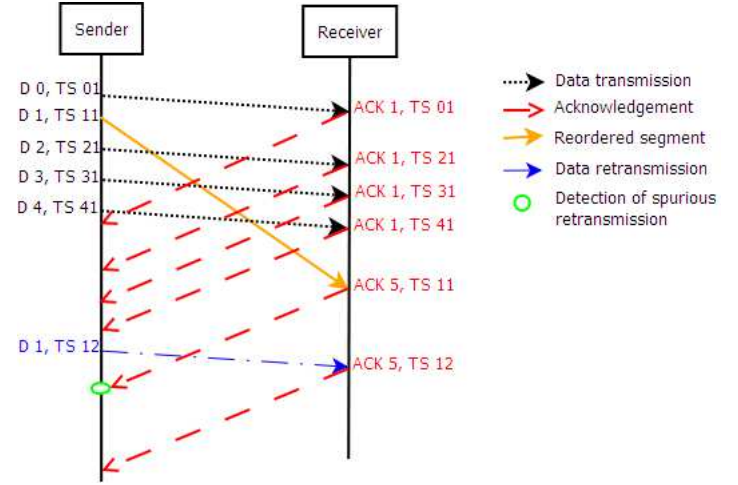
Sender

Receiver

D 0, TS 01

D 1, TS 11

D 2, TS 21

D 3, TS 31

D 4, TS 41

D 1, TS 12

ACK 1, TS 01

ACK 1, TS 21

ACK 1, TS 31

ACK 1, TS 41

ACK 5, TS 11

ACK 5, TS 12

Data transmission

Acknowledgement

Reordered segment

Data retransmission

Detection of spurious retransmission